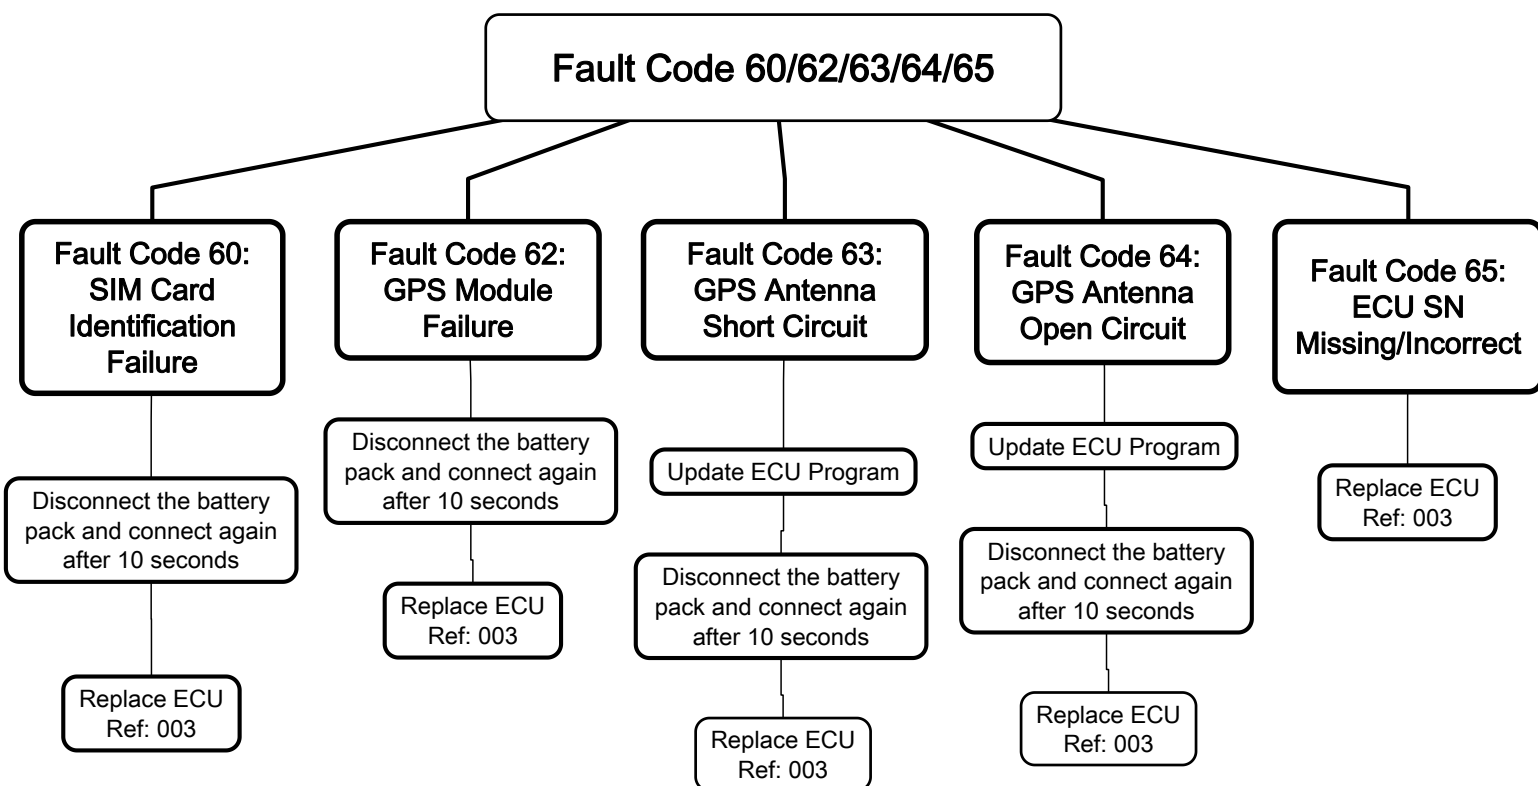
Fault Code 60/62/63/64/65

Fault Code 60: SIM Card Identification Failure

Disconnect the battery pack and connect again after 10 seconds

Replace ECU Ref: 003

Fault Code 62: GPS Module Failure

Disconnect the battery pack and connect again after 10 seconds

Replace ECU Ref: 003

Fault Code 63: GPS Antenna Short Circuit

Update ECU Program

Disconnect the battery pack and connect again after 10 seconds

Replace ECU Ref: 003

Fault Code 64: GPS Antenna Open Circuit

Update ECU Program

Disconnect the battery pack and connect again after 10 seconds

Replace ECU Ref: 003

Fault Code 65: ECU SN Missing/Incorrect

Replace ECU Ref: 003